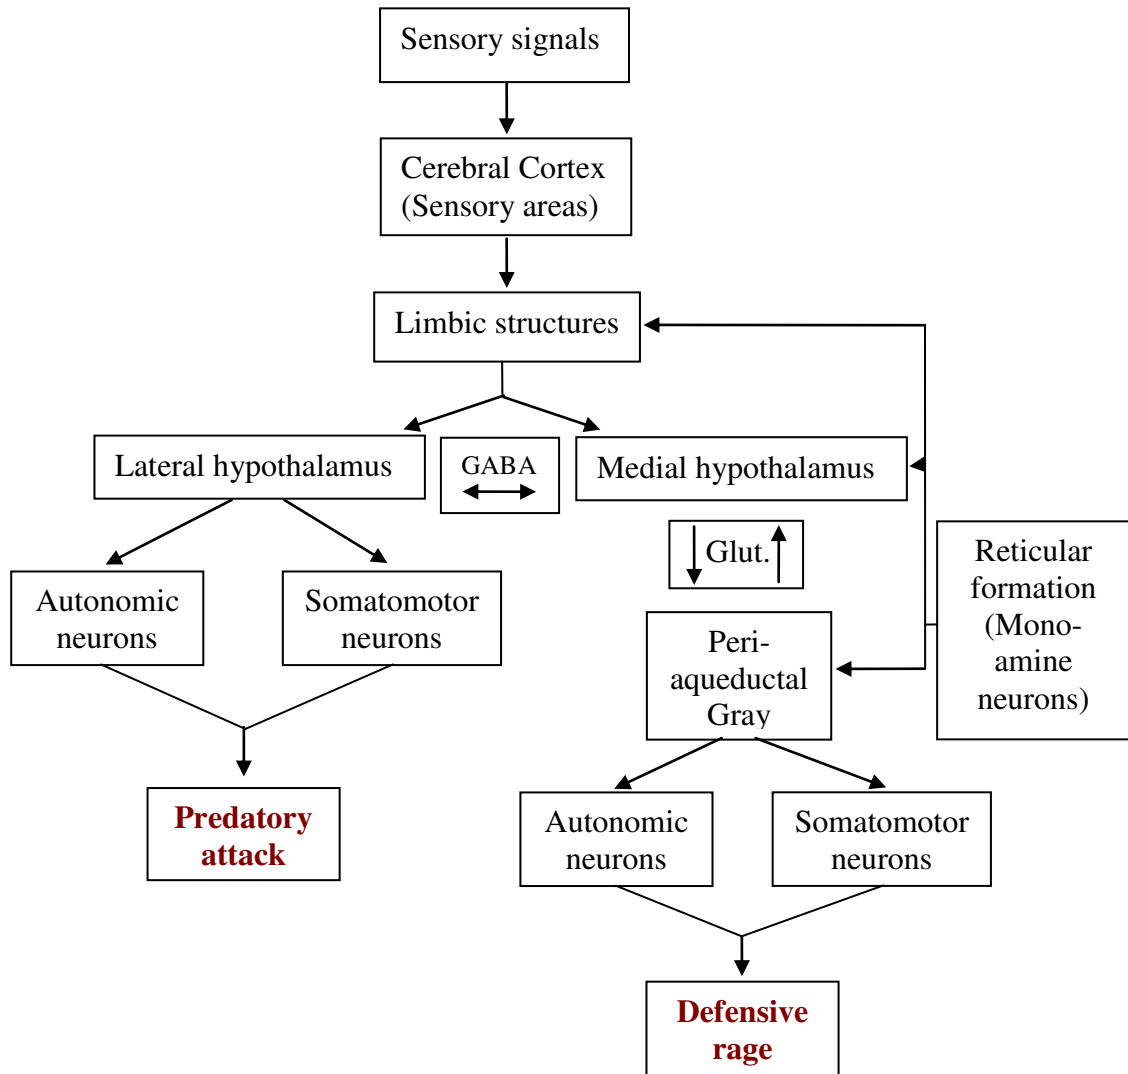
Sensory signals

Cerebral Cortex (Sensory areas)

Limbic structures

Lateral hypothalamus

GABA

Medial hypothalamus

Glut.

Reticular formation (Monoamine neurons)

Autonomic neurons

Somatomotor neurons

Periaqueductal Gray

Predatory attack

Autonomic neurons

Somatomotor neurons

Defensive rage